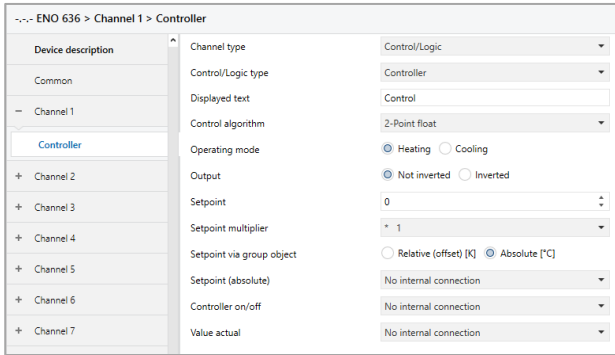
-.-.- ENO 636 > Channel 1 > Controller

Device description
Common
− Channel 1
Controller
+ Channel 2
+ Channel 3
+ Channel 4
+ Channel 5
+ Channel 6
+ Channel 7

| | |
|---|---|
| Channel type | Control/Logic |
| Control/Logic type | Controller |
| Displayed text | Control |
| Control algorithm | 2-Point float |
| Operating mode | Heating  Cooling |
| Output | Not inverted  Inverted |
| Setpoint | 0 |
| Setpoint multiplier | * 1 |
| Setpoint via group object | Relative (offset) [K]  Absolute [°C] |
| Setpoint (absolute) | No internal connection |
| Controller on/off | No internal connection |
| Value actual | No internal connection |